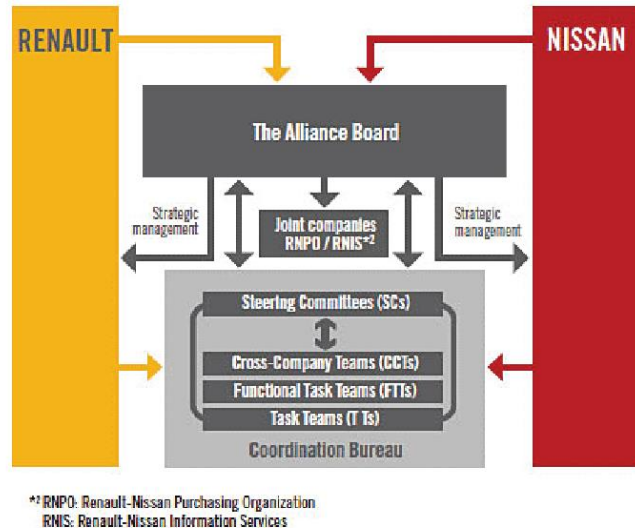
RENAULT

NISSAN

The Alliance Board

Strategic management

Joint companies RNPO / RNIS*²

Strategic management

Steering Committees (SCs)

Cross-Company Teams (CCTs)

Functional Task Teams (FTTs)

Task Teams (T Ts)

Coordination Bureau

*² RNPO: Renault-Nissan Purchasing Organization
RNIS: Renault-Nissan Information Services